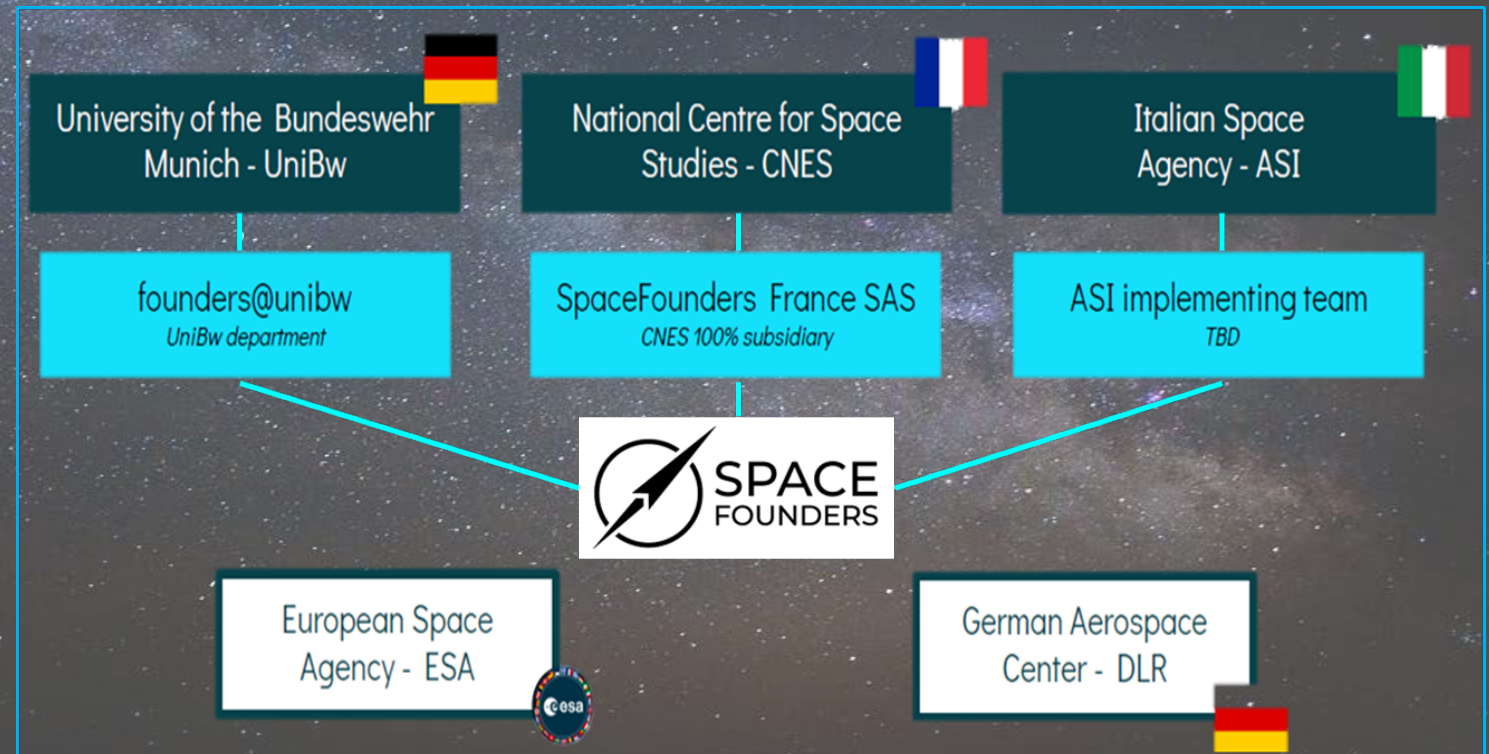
University of the Bundeswehr Munich - UniBw

National Centre for Space Studies - CNES

Italian Space Agency - ASI

founders@unibw
UniBw department

SpaceFounders France SAS
CNES 100% subsidiary

ASI implementing team
TBD

SPACE FOUNDERS

European Space Agency - ESA

esa

German Aerospace Center - DLR